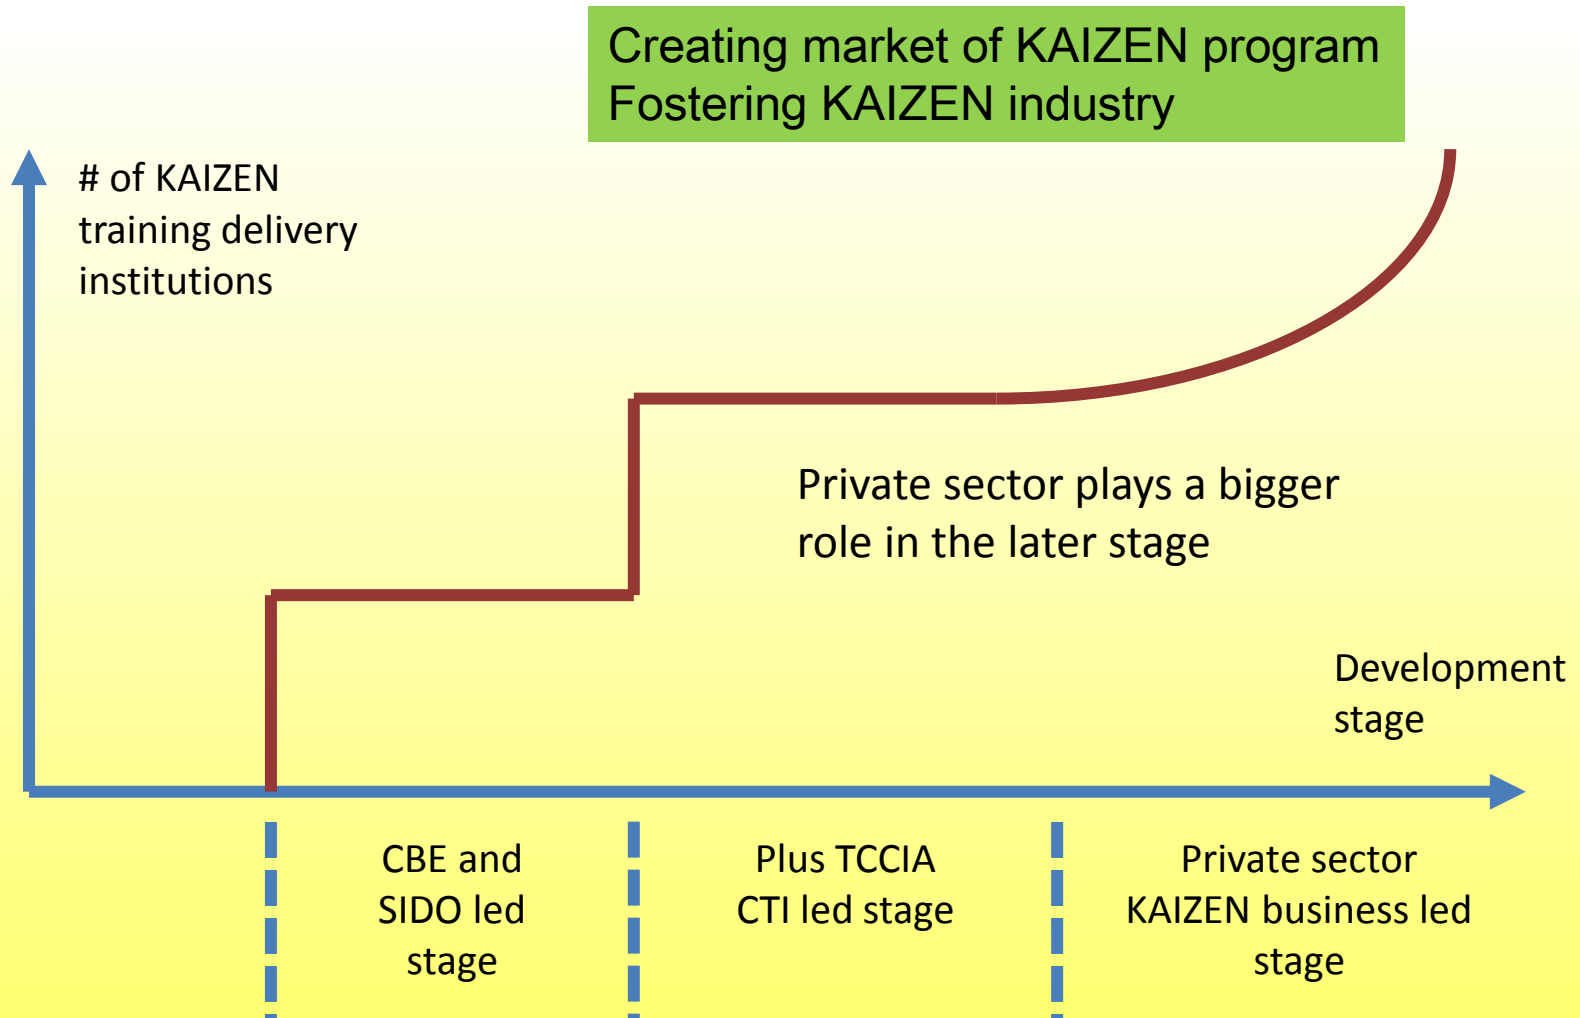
Creating market of KAIZEN program
Fostering KAIZEN industry

# of KAIZEN training delivery institutions

Private sector plays a bigger role in the later stage

Development stage

CBE and SIDO led stage

Plus TCCIA CTI led stage

Private sector KAIZEN business led stage